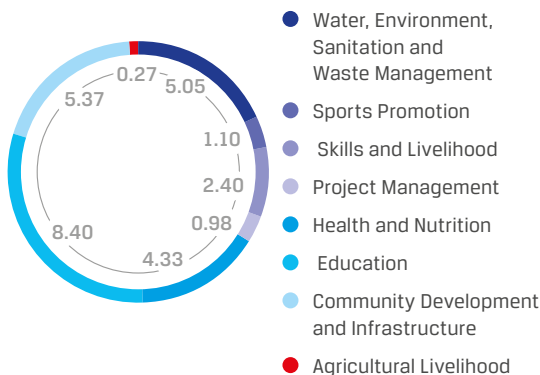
0.27
5.05
1.10
2.40
0.98
4.33
8.40
5.37

Water, Environment, Sanitation and Waste Management
Sports Promotion
Skills and Livelihood
Project Management
Health and Nutrition
Education
Community Development and Infrastructure
Agricultural Livelihood